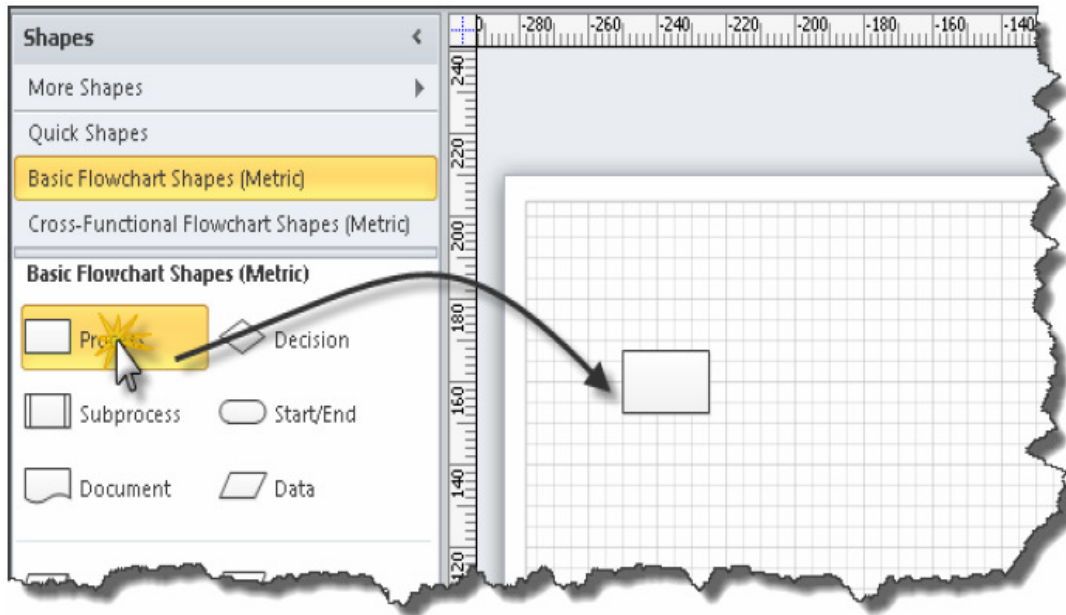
Shapes

More Shapes

Quick Shapes

Basic Flowchart Shapes (Metric)

Cross-Functional Flowchart Shapes (Metric)

Basic Flowchart Shapes (Metric)

Process

Decision

Subprocess

Start/End

Document

Data

0 -280 -260 -240 -220 -200 -180 -160 -140

240 220 200 180 160 140 120